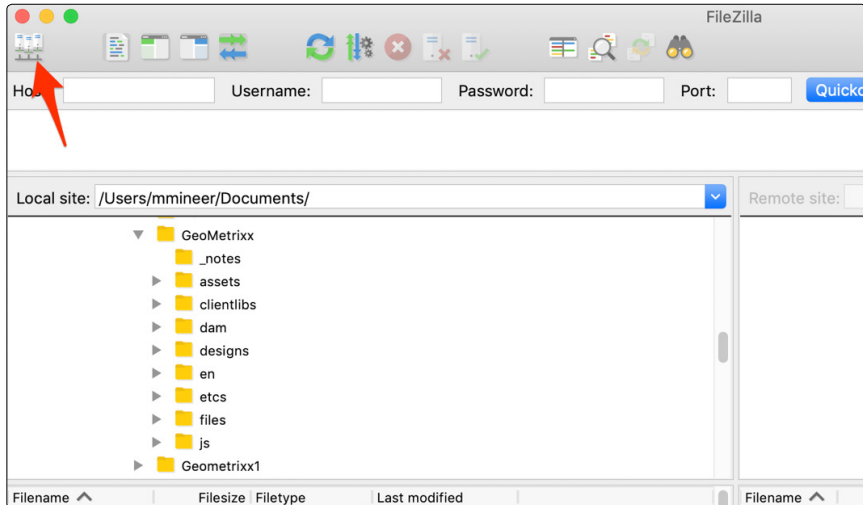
FileZilla

Ho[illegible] Username: Password: Port: Quickc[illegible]

Local site: /Users/mmineer/Documents/

Remote site:

GeoMetrixx
_notes
assets
clientlibs
dam
designs
en
etcs
files
js
Geometrixx1

Filename Filesize Filetype Last modified

Filename